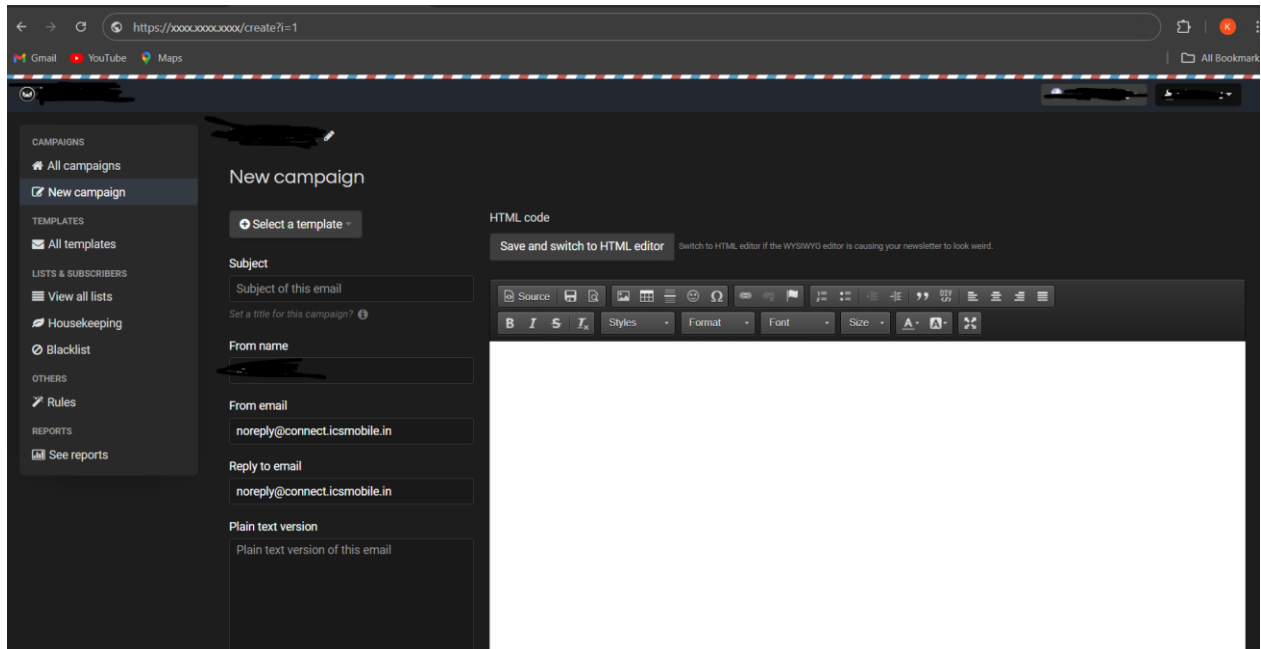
https://xxxx.xxxx.xxxx/create?i=1

Gmail YouTube Maps

All Bookmark

CAMPAIGNS
All campaigns
New campaign
TEMPLATES
All templates
LISTS & SUBSCRIBERS
View all lists
Housekeeping
Blacklist
OTHERS
Rules
REPORTS
See reports

New campaign

Select a template

Subject
Subject of this email
Set a title for this campaign?

From name

From email
noreply@connect.icsmobile.in

Reply to email
noreply@connect.icsmobile.in

Plain text version
Plain text version of this email

HTML code

Save and switch to HTML editor Switch to HTML editor if the WYSIWYG editor is causing your newsletter to look weird.

Source

B I S $I_x$ Styles Format Font Size A· A·